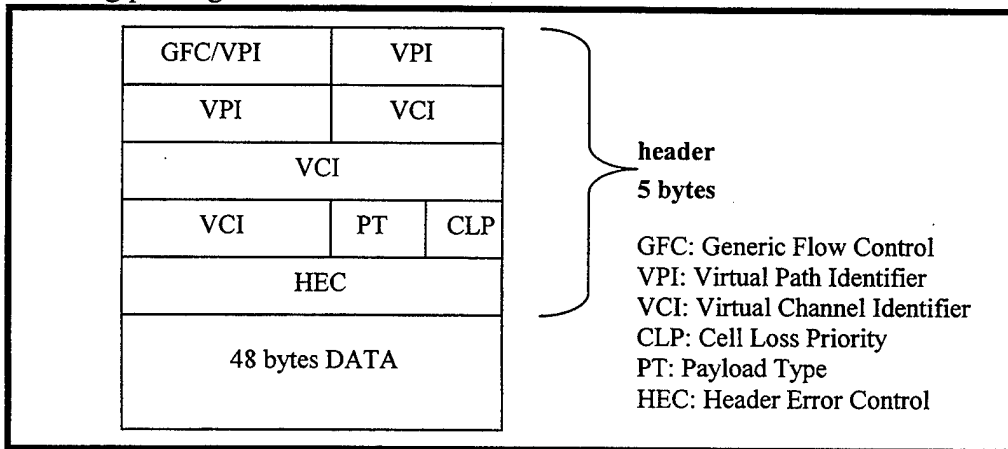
| GFC/VPI | VPI | |
|---|---|---|
| VPI | VCI | |
| VCI | | |
| VCI | PT | CLP |
| HEC | | |
| 48 bytes DATA | | |

header
5 bytes

GFC: Generic Flow Control
VPI: Virtual Path Identifier
VCI: Virtual Channel Identifier
CLP: Cell Loss Priority
PT: Payload Type
HEC: Header Error Control